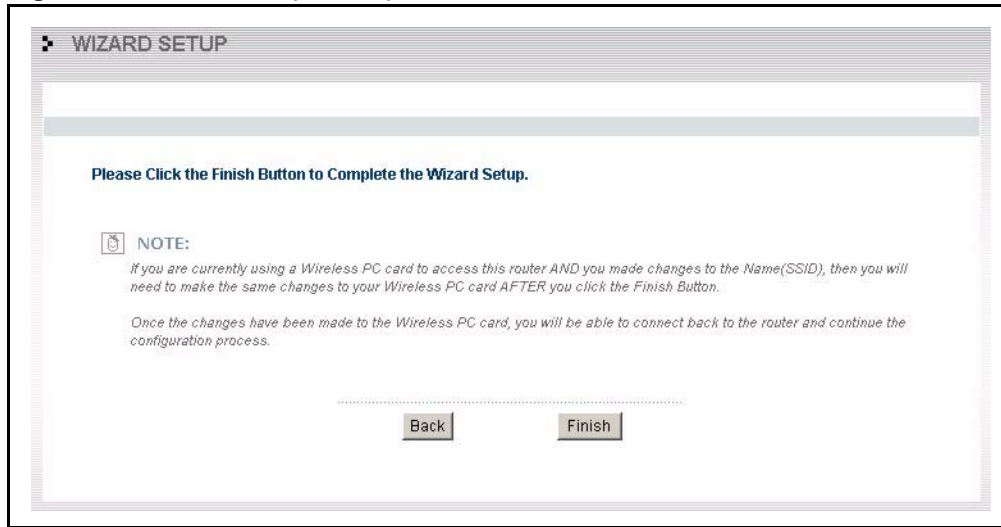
WIZARD SETUP

Please Click the Finish Button to Complete the Wizard Setup.

NOTE:

If you are currently using a Wireless PC card to access this router AND you made changes to the Name(SSID), then you will need to make the same changes to your Wireless PC card AFTER you click the Finish Button.

Once the changes have been made to the Wireless PC card, you will be able to connect back to the router and continue the configuration process.

Back

Finish